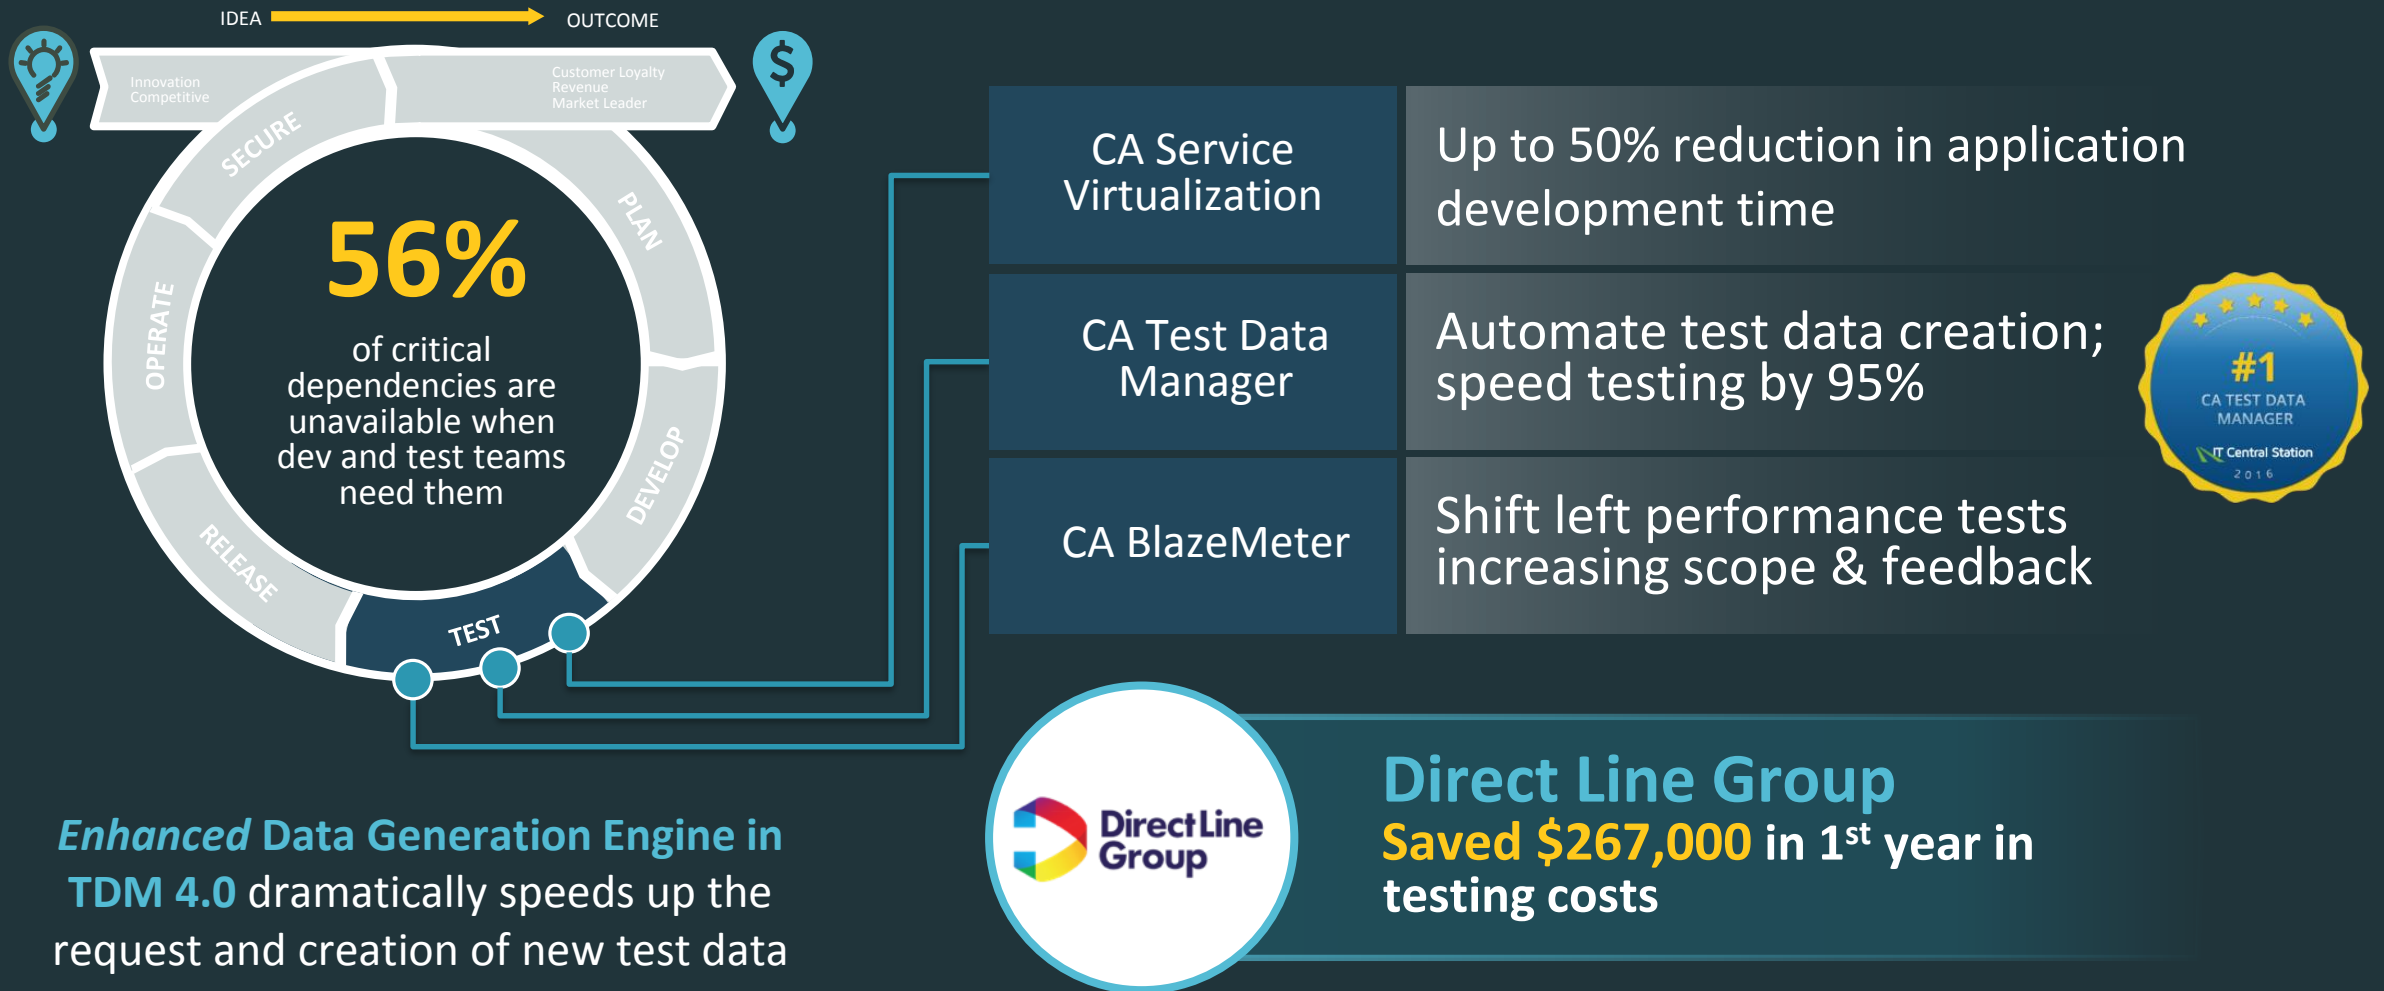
IDEA OUTCOME

$

Innovation
Competitive

Customer Loyalty
Revenue
Market Leader

SECURE

PLAN

OPERATE

DEVELOP

RELEASE

TEST

56%

of critical dependencies are unavailable when dev and test teams need them

CA Service Virtualization

Up to 50% reduction in application development time

CA Test Data Manager

Automate test data creation; speed testing by 95%

#1
CA TEST DATA MANAGER
IT Central Station
2016

CA BlazeMeter

Shift left performance tests increasing scope & feedback

*Enhanced* Data Generation Engine in TDM 4.0 dramatically speeds up the request and creation of new test data

Direct Line Group

Direct Line Group
Saved $267,000 in 1$^{st}$ year in testing costs